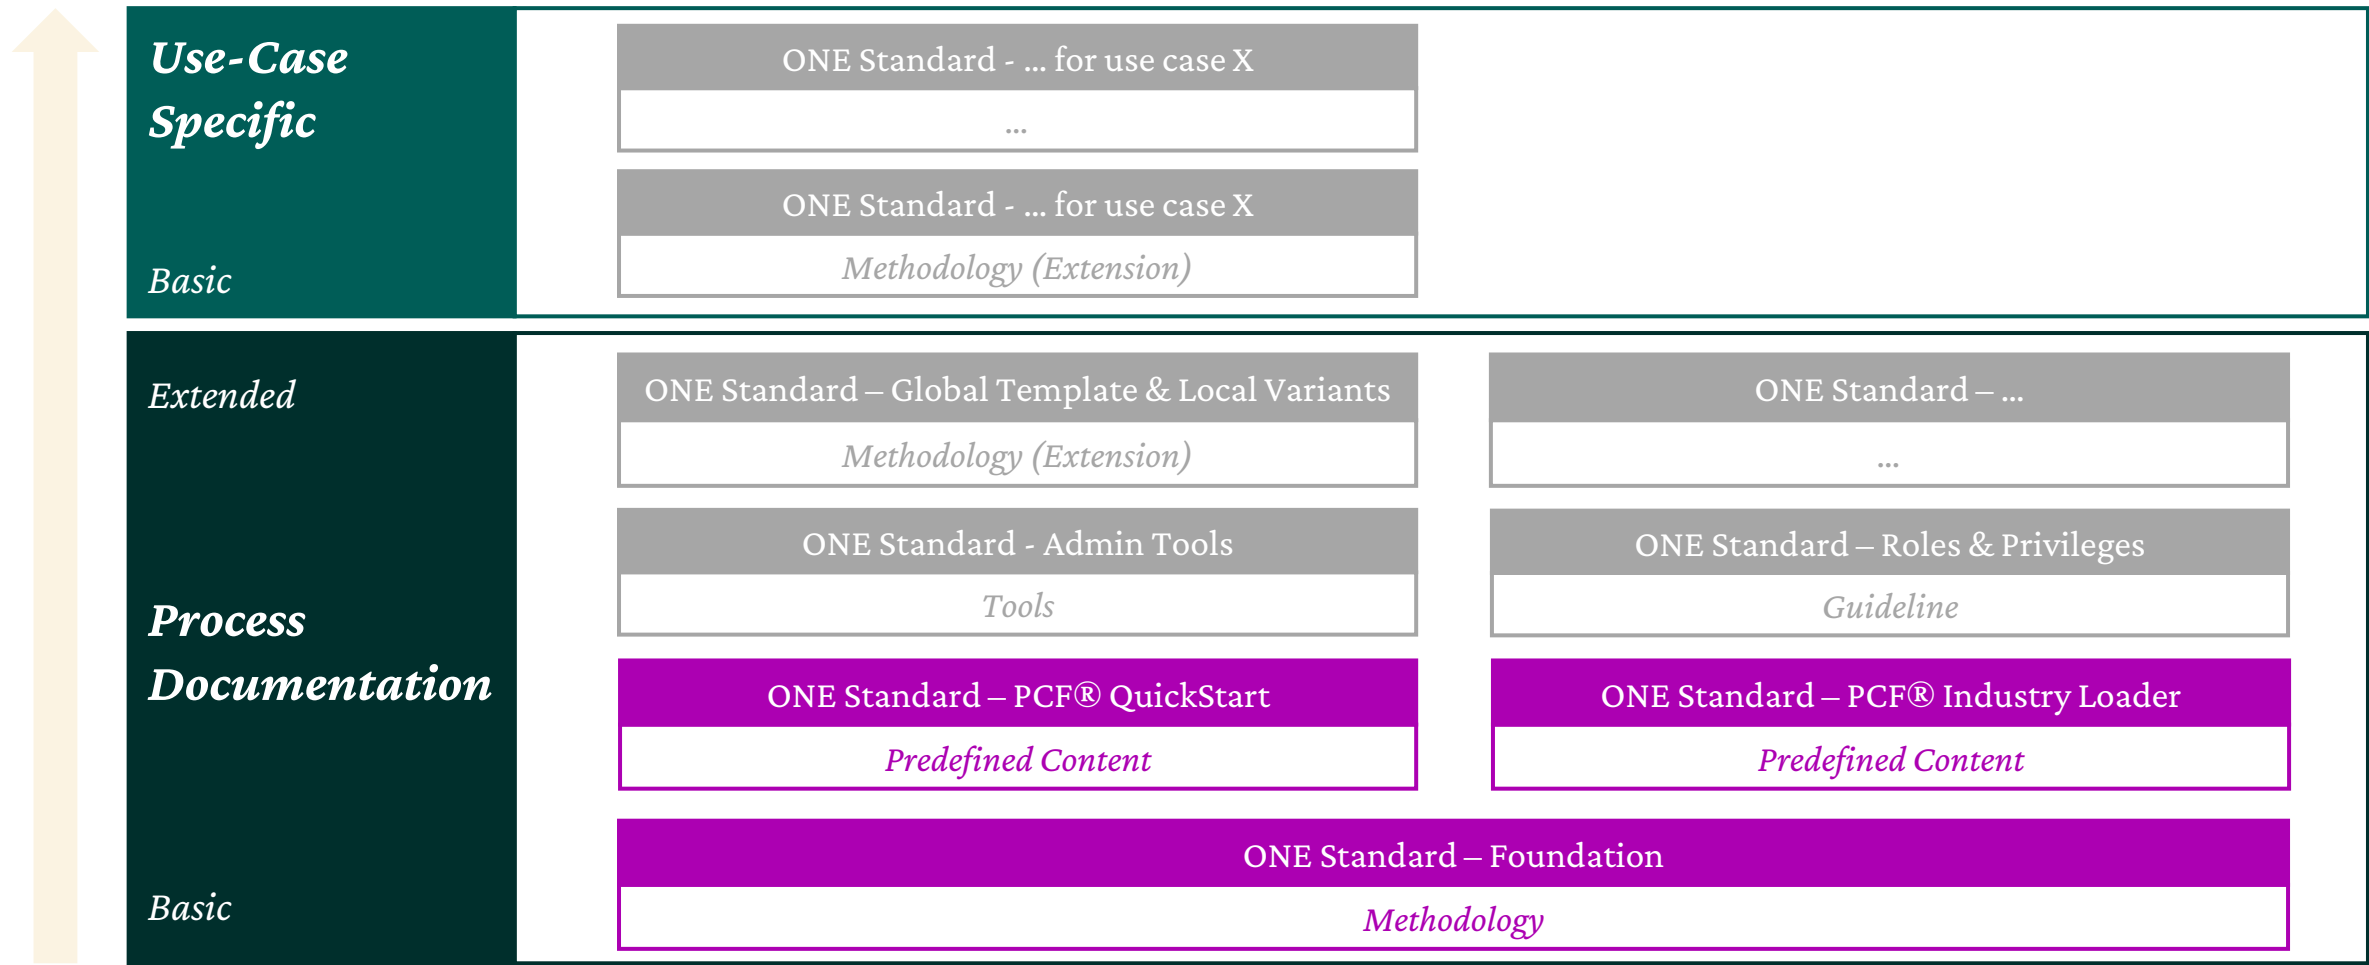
Use-Case Specific

Basic

ONE Standard - ... for use case X

...

ONE Standard - ... for use case X

Methodology (Extension)

Extended

Process Documentation

Basic

ONE Standard – Global Template & Local Variants

Methodology (Extension)

ONE Standard – ...

...

ONE Standard - Admin Tools

Tools

ONE Standard – Roles & Privileges

Guideline

ONE Standard – PCF® QuickStart

Predefined Content

ONE Standard – PCF® Industry Loader

Predefined Content

ONE Standard – Foundation

Methodology